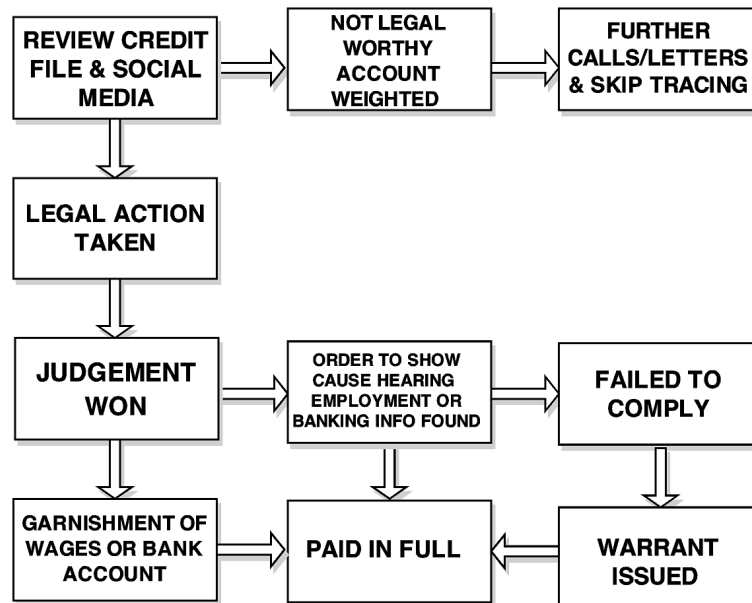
REVIEW CREDIT FILE & SOCIAL MEDIA

NOT LEGAL WORTHY ACCOUNT WEIGHTED

FURTHER CALLS/LETTERS & SKIP TRACING

LEGAL ACTION TAKEN

JUDGEMENT WON

ORDER TO SHOW CAUSE HEARING EMPLOYMENT OR BANKING INFO FOUND

FAILED TO COMPLY

GARNISHMENT OF WAGES OR BANK ACCOUNT

PAID IN FULL

WARRANT ISSUED